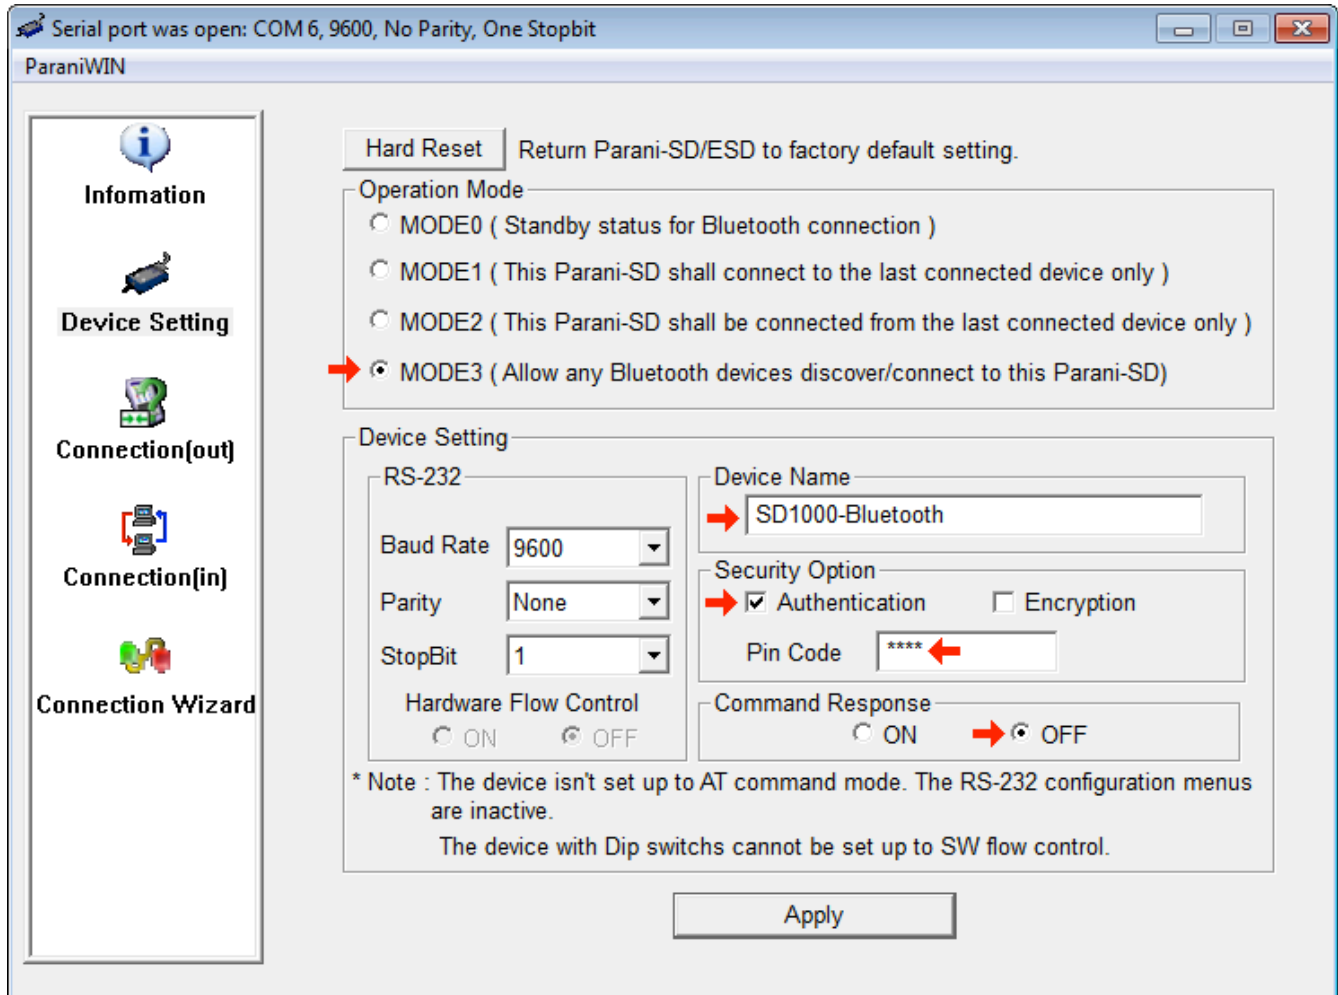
Serial port was open: COM 6, 9600, No Parity, One Stopbit

ParaniWIN

Infomation

Device Setting

Connection(out)

Connection(in)

Connection Wizard

Hard Reset Return Parani-SD/ESD to factory default setting.

Operation Mode

MODE0 ( Standby status for Bluetooth connection )

MODE1 ( This Parani-SD shall connect to the last connected device only )

MODE2 ( This Parani-SD shall be connected from the last connected device only )

MODE3 ( Allow any Bluetooth devices discover/connect to this Parani-SD)

Device Setting

RS-232

Baud Rate 9600

Parity None

StopBit 1

Hardware Flow Control

ON OFF

Device Name

SD1000-Bluetooth

Security Option

Authentication Encryption

Pin Code ****

Command Response

ON OFF

* Note : The device isn't set up to AT command mode. The RS-232 configuration menus are inactive.

The device with Dip switchs cannot be set up to SW flow control.

Apply